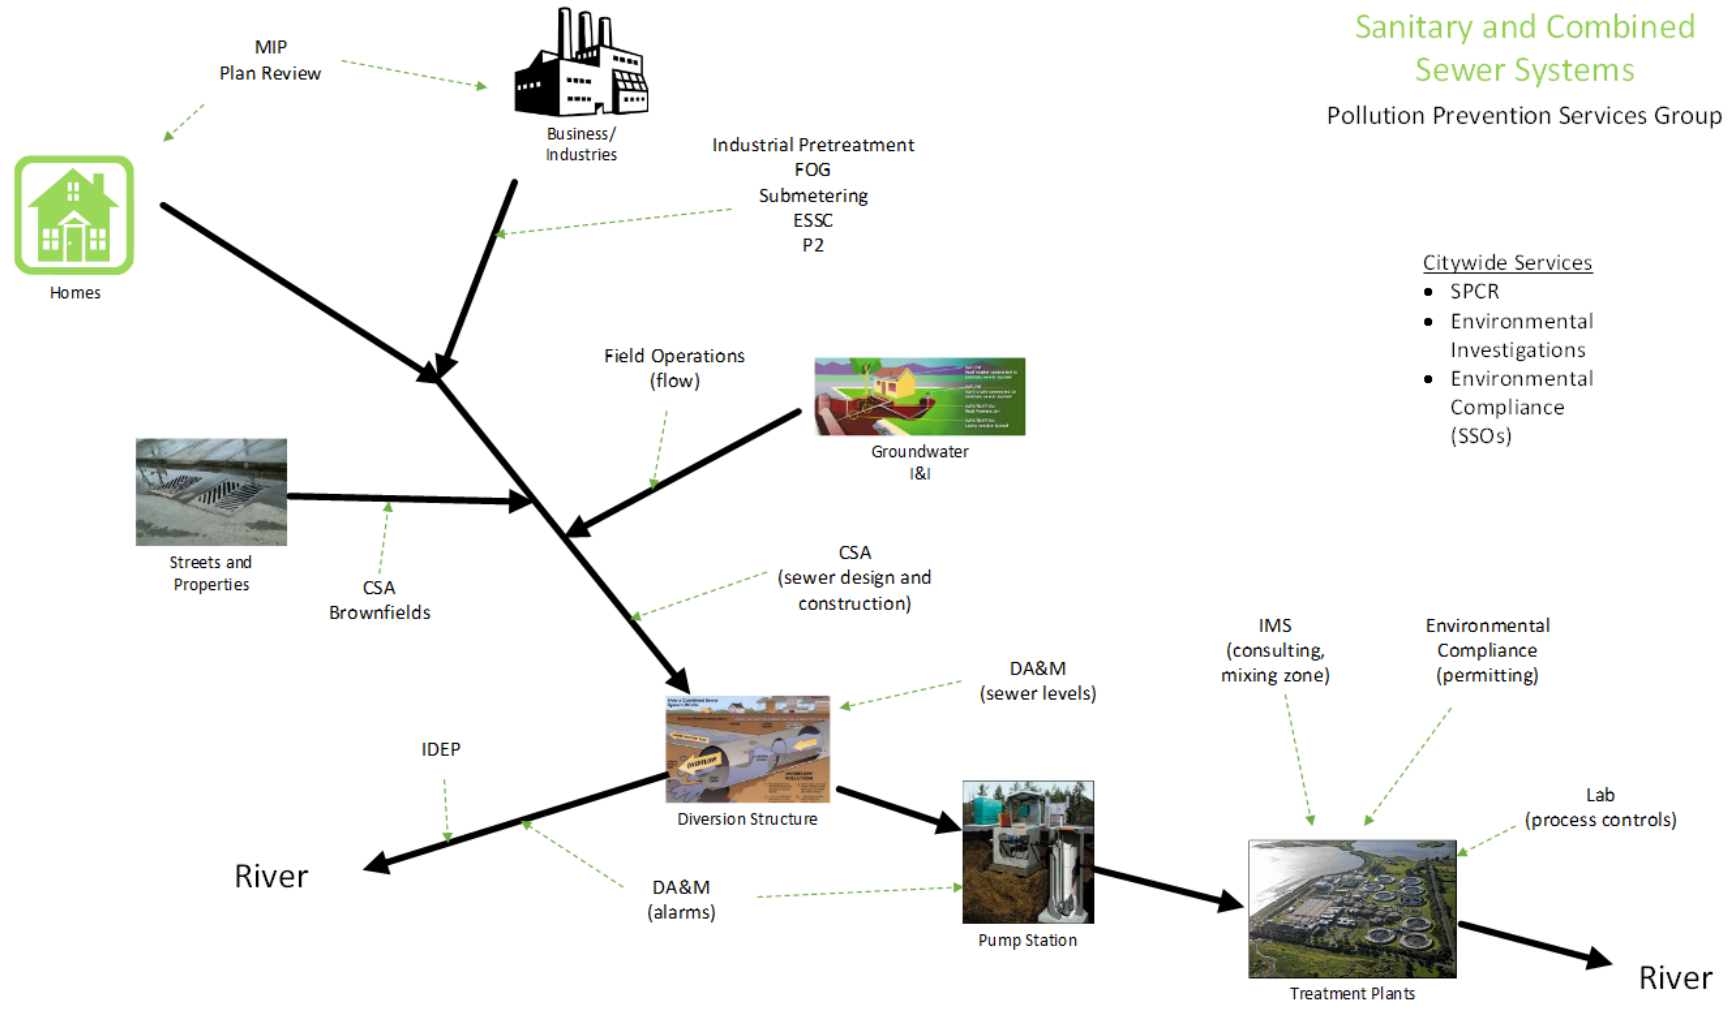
Sanitary and Combined Sewer Systems

Pollution Prevention Services Group

MIP
Plan Review

Business/
Industries

Homes

Industrial Pretreatment
FOG
Submetering
ESSC
P2

Citywide Services
• SPCR
• Environmental Investigations
• Environmental Compliance (SSOs)

Field Operations
(flow)

Groundwater
I&I

Streets and
Properties

CSA
Brownfields

CSA
(sewer design and construction)

DA&M
(sewer levels)

IMS
(consulting, mixing zone)

Environmental Compliance
(permitting)

IDEP

Diversion Structure

River

DA&M
(alarms)

Pump Station

Lab
(process controls)

Treatment Plants

River